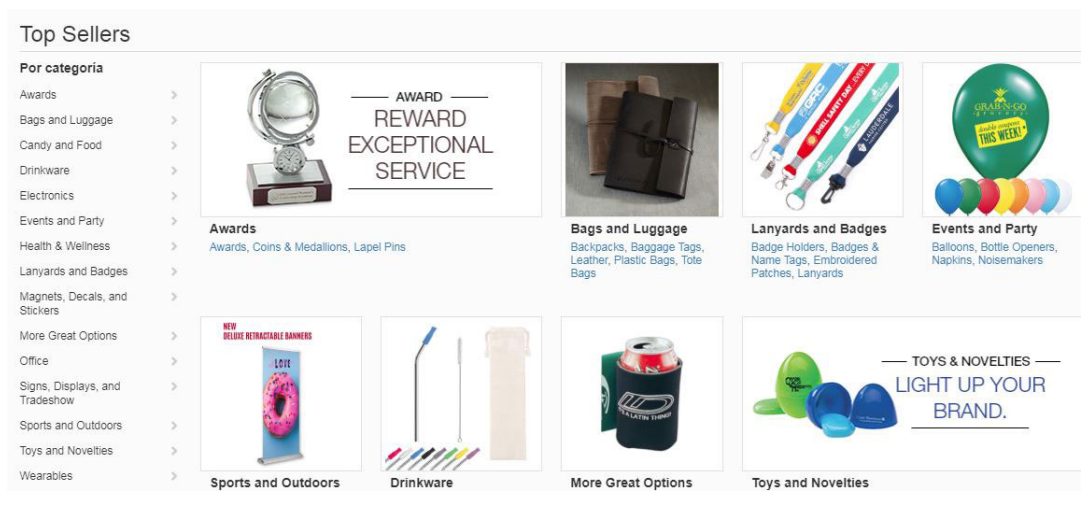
Top Sellers

Por categoría

Awards

Bags and Luggage

Candy and Food

Drinkware

Electronics

Events and Party

Health & Wellness

Lanyards and Badges

Magnets, Decals, and Stickers

More Great Options

Office

Signs, Displays, and Tradeshow

Sports and Outdoors

Toys and Novelties

Wearables

AWARD
REWARD EXCEPTIONAL SERVICE

Awards
Awards, Coins & Medallions, Lapel Pins

Bags and Luggage
Backpacks, Baggage Tags, Leather, Plastic Bags, Tote Bags

Lanyards and Badges
Badge Holders, Badges & Name Tags, Embroidered Patches, Lanyards

GRAB-N-GO
double coupons THIS WEEK!

Events and Party
Balloons, Bottle Openers, Napkins, Noisemakers

NEW DELUXE RETRACTABLE BANNERS
LOVE

Sports and Outdoors

Drinkware

More Great Options

TOYS & NOVELTIES
LIGHT UP YOUR BRAND.

Toys and Novelties